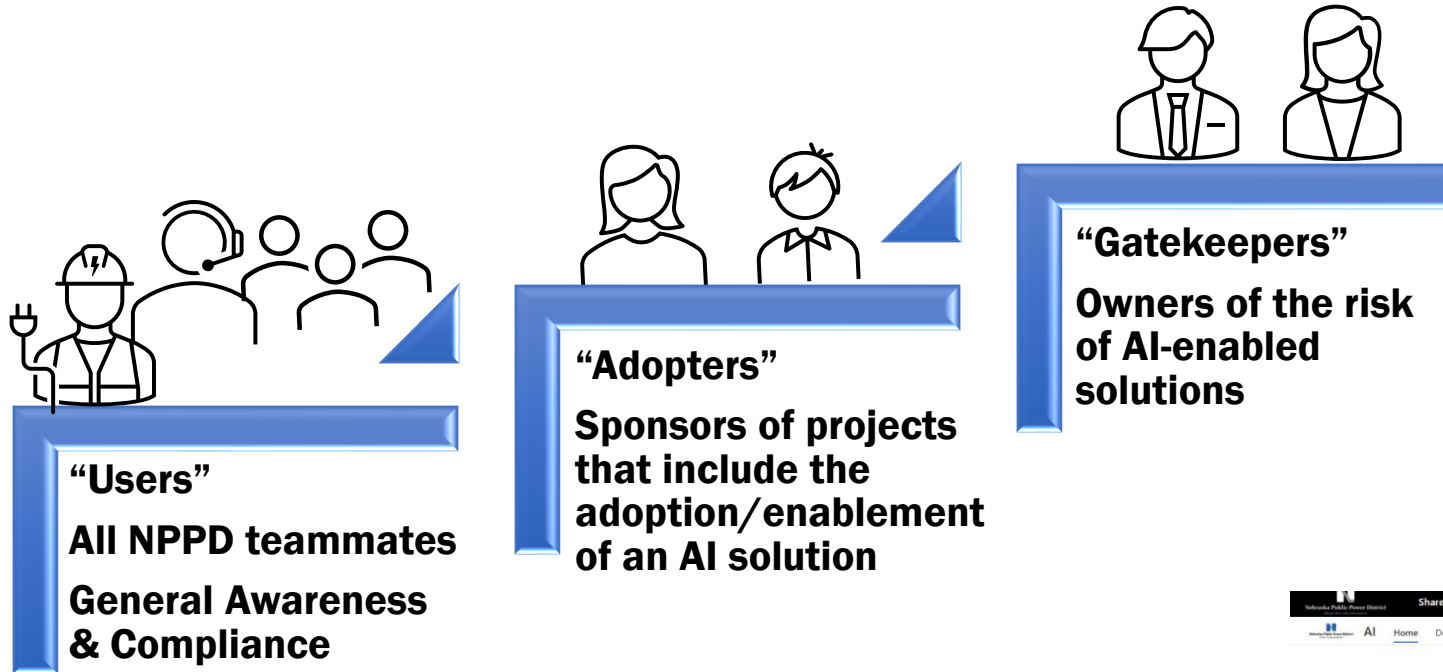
“Users”

All NPPD teammates

General Awareness & Compliance

“Adopters”

Sponsors of projects that include the adoption/enablement of an AI solution

“Gatekeepers”

Owners of the risk of AI-enabled solutions

Nebraska Public Power District

Share

AI Home D